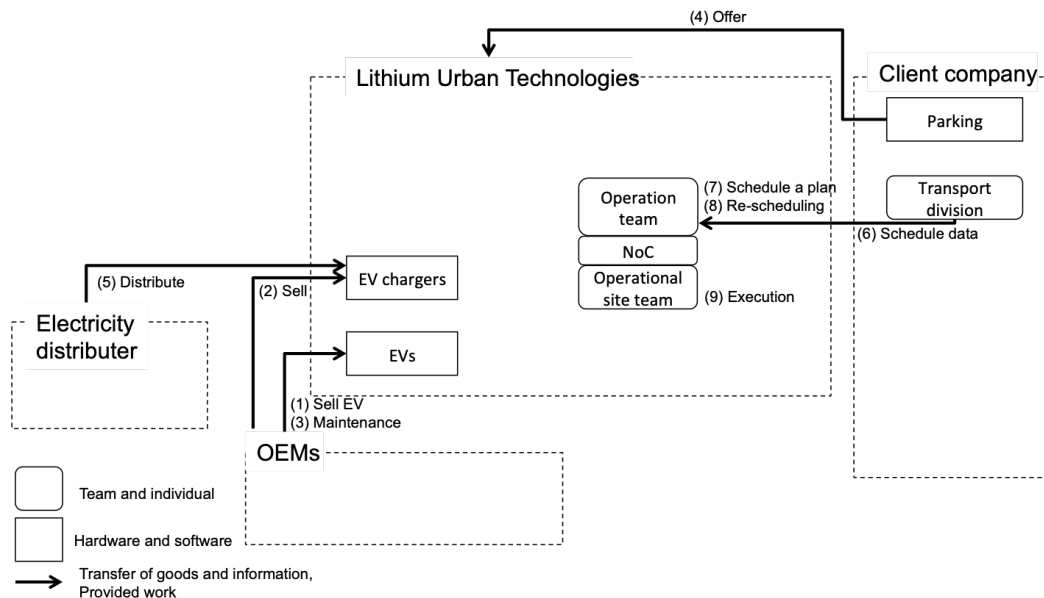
(4) Offer

Lithium Urban Technologies

Client company

Parking

Operation team

(7) Schedule a plan
(8) Re-scheduling

Transport division

(6) Schedule data

NoC

Operational site team

(9) Execution

(5) Distribute

(2) Sell

EV chargers

Electricity distributer

EVs

(1) Sell EV
(3) Maintenance

OEMs

Team and individual

Hardware and software

Transfer of goods and information, Provided work